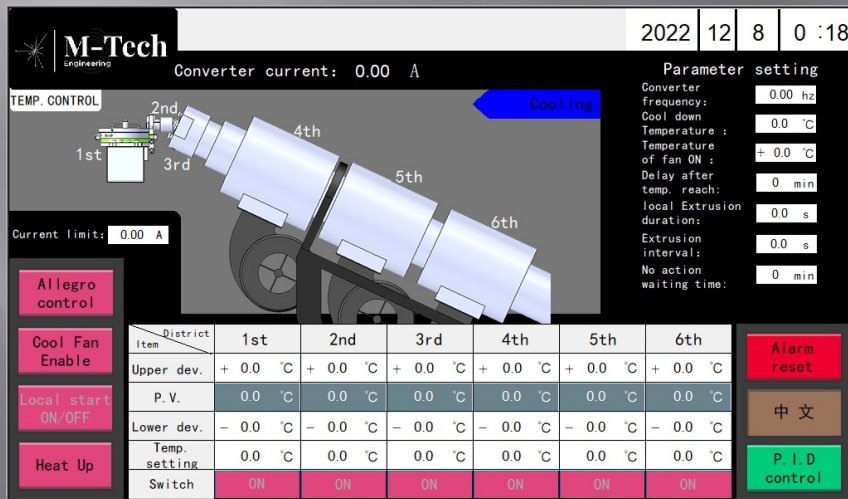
M-Tech
Engineering

2022 12 8 0 :18

Converter current: 0.00 A

Parameter setting

TEMP. CONTROL

Cooling

2nd
1st
3rd
4th
5th
6th

Converter frequency: 0.00 hz
Cool down Temperature : 0.0 ℃
Temperature of fan ON : + 0.0 ℃
Delay after temp. reach: 0 min
local Extrusion duration: 0.0 s
Extrusion interval: 0.0 s
No action waiting time: 0 min

Current limit: 0.00 A

Allegro control

Cool Fan Enable

Local start ON/OFF

Heat Up

| District / Item | 1st | 2nd | 3rd | 4th | 5th | 6th |
|---|---|---|---|---|---|---|
| Upper dev. | + 0.0 ℃ | + 0.0 ℃ | + 0.0 ℃ | + 0.0 ℃ | + 0.0 ℃ | + 0.0 ℃ |
| P.V. | 0.0 ℃ | 0.0 ℃ | 0.0 ℃ | 0.0 ℃ | 0.0 ℃ | 0.0 ℃ |
| Lower dev. | − 0.0 ℃ | − 0.0 ℃ | − 0.0 ℃ | − 0.0 ℃ | − 0.0 ℃ | − 0.0 ℃ |
| Temp. setting | 0.0 ℃ | 0.0 ℃ | 0.0 ℃ | 0.0 ℃ | 0.0 ℃ | 0.0 ℃ |
| Switch | ON | ON | ON | ON | ON | ON |

Alarm reset

中 文

P.I.D control